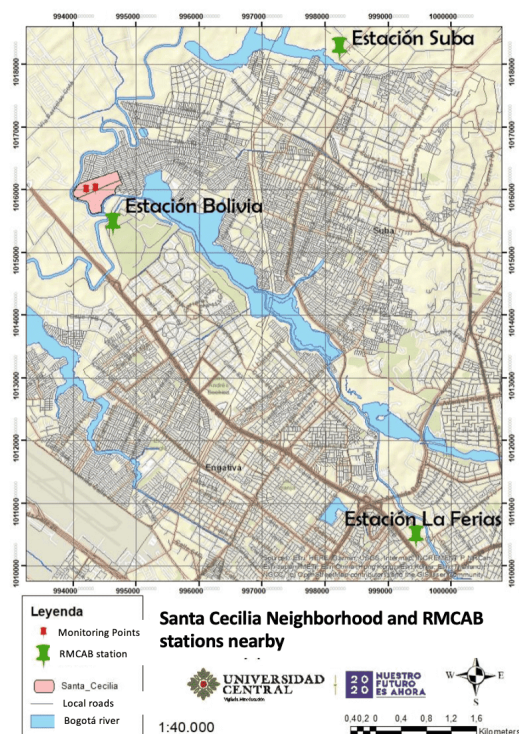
994000 995000 996000 997000 998000 999000 1000000

1018000
1017000
1016000
1015000
1014000
1013000
1012000
1011000
1010000

Estación Suba

Estación Bolivia

Suba

Engativá

Estación La Ferias

Sources: Esri, HERE, Garmin, USGS, Intermap, INCREMENT P, NRCan, Esri Japan, METI, Esri China (Hong Kong), Esri Korea, Esri (Thailand), NGCC, © OpenStreetMap contributors, and the GIS User Community

994000 995000 996000 997000 998000 999000 1000000

Leyenda
Monitoring Points
RMCAB station
Santa_Cecilia
Local roads
Bogotá river

1:40.000

Santa Cecilia Neighborhood and RMCAB stations nearby

UNIVERSIDAD CENTRAL
Vigilada Mineducación

2020 NUESTRO FUTURO ES AHORA

N
W E
S

0,40,2 0 0,4 0,8 1,2 1,6
Kilometers